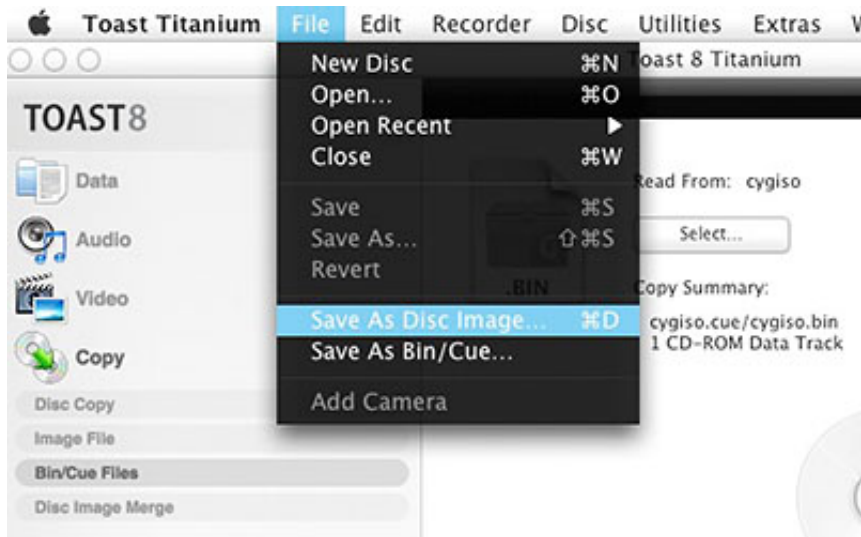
Toast Titanium File Edit Recorder Disc Utilities Extras W

oast 8 Titanium

TOAST8

Data

Audio

Video

Copy

Disc Copy

Image File

Bin/Cue Files

Disc Image Merge

New Disc ⌘N
Open... ⌘O
Open Recent ▶
Close ⌘W

Save ⌘S
Save As... ⇧⌘S
Revert

Save As Disc Image... ⌘D
Save As Bin/Cue...

Add Camera

.BIN

Read From: cygiso

Select...

Copy Summary:

cygiso.cue/cygiso.bin
1 CD-ROM Data Track